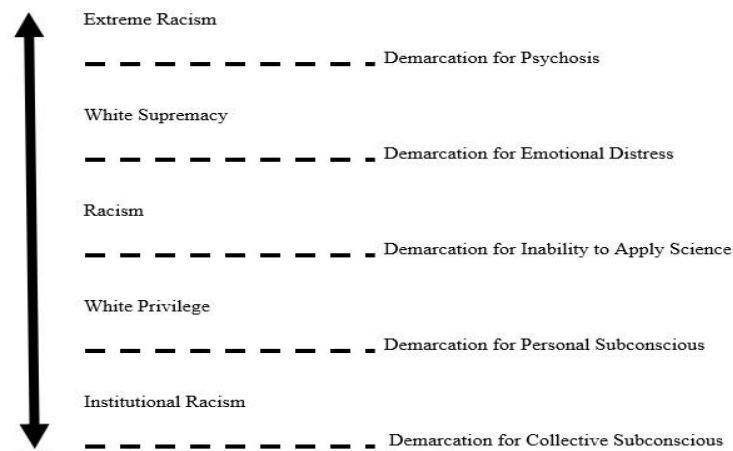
Extreme Racism

Demarcation for Psychosis

White Supremacy

Demarcation for Emotional Distress

Racism

Demarcation for Inability to Apply Science

White Privilege

Demarcation for Personal Subconscious

Institutional Racism

Demarcation for Collective Subconscious